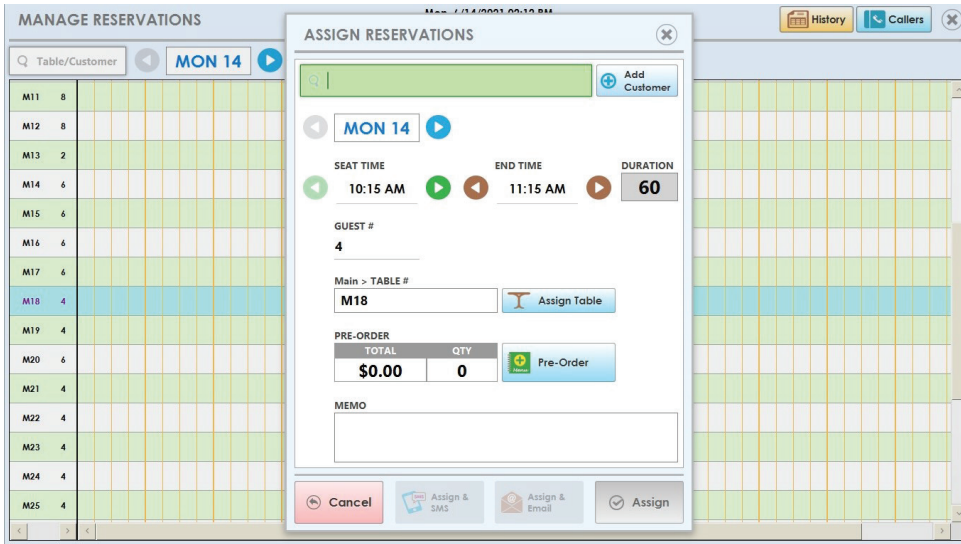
MANAGE RESERVATIONS

Mon, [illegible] PM

History

Callers

Table/Customer

MON 14

| | |
|---|---|
| M11 | 8 |
| M12 | 8 |
| M13 | 2 |
| M14 | 6 |
| M15 | 6 |
| M16 | 6 |
| M17 | 6 |
| M18 | 4 |
| M19 | 4 |
| M20 | 6 |
| M21 | 4 |
| M22 | 4 |
| M23 | 4 |
| M24 | 4 |
| M25 | 4 |

ASSIGN RESERVATIONS

Add Customer

MON 14

SEAT TIME

10:15 AM

END TIME

11:15 AM

DURATION

60

GUEST #

4

Main > TABLE #

M18

Assign Table

PRE-ORDER

| TOTAL | QTY |
|---|---|
| $0.00 | 0 |

Pre-Order

MEMO

Cancel

Assign & SMS

Assign & Email

Assign